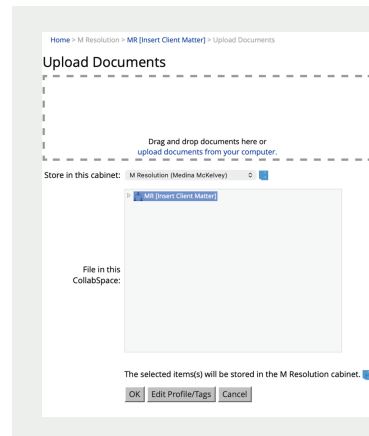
Home > M Resolution > MR [Insert Client Matter] > Upload Documents

Upload Documents

Drag and drop documents here or
upload documents from your computer.

Store in this cabinet: M Resolution (Medina McKelvey)

File in this CollabSpace:

MR [Insert Client Matter]

The selected items(s) will be stored in the M Resolution cabinet.

OK | Edit Profile/Tags | Cancel